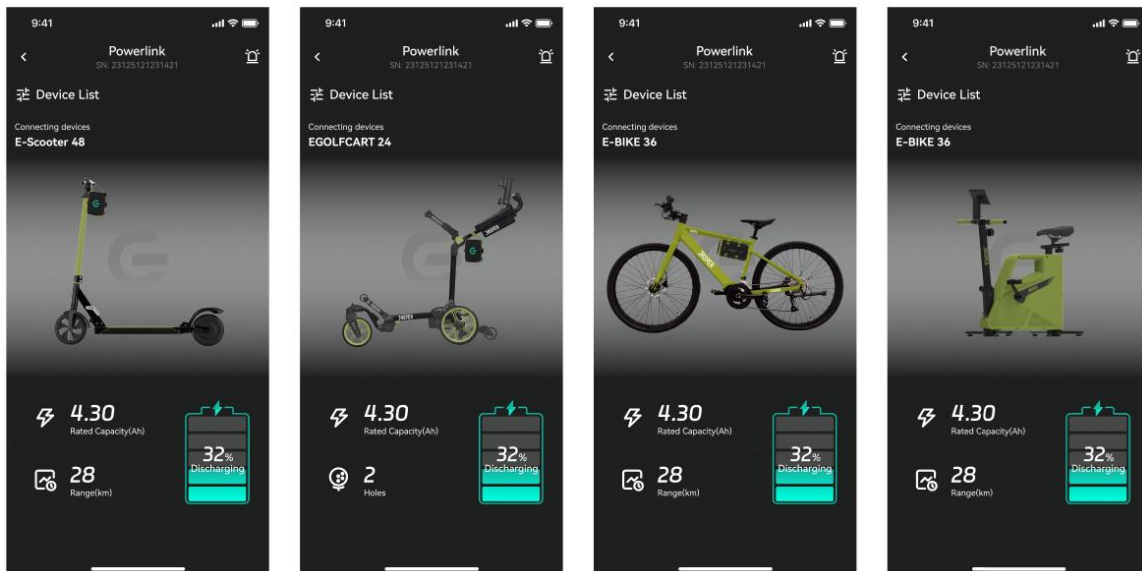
9:41

Powerlink
SN: 23125121231421

Device List

Connecting devices
E-Scooter 48

4.30
Rated Capacity(Ah)

32%
Discharging

28
Range(km)

9:41

Powerlink
SN: 23125121231421

Device List

Connecting devices
EGOLFCART 24

4.30
Rated Capacity(Ah)

32%
Discharging

2
Holes

9:41

Powerlink
SN: 23125121231421

Device List

Connecting devices
E-BIKE 36

4.30
Rated Capacity(Ah)

32%
Discharging

28
Range(km)

9:41

Powerlink
SN: 23125121231421

Device List

Connecting devices
E-BIKE 36

4.30
Rated Capacity(Ah)

32%
Discharging

28
Range(km)